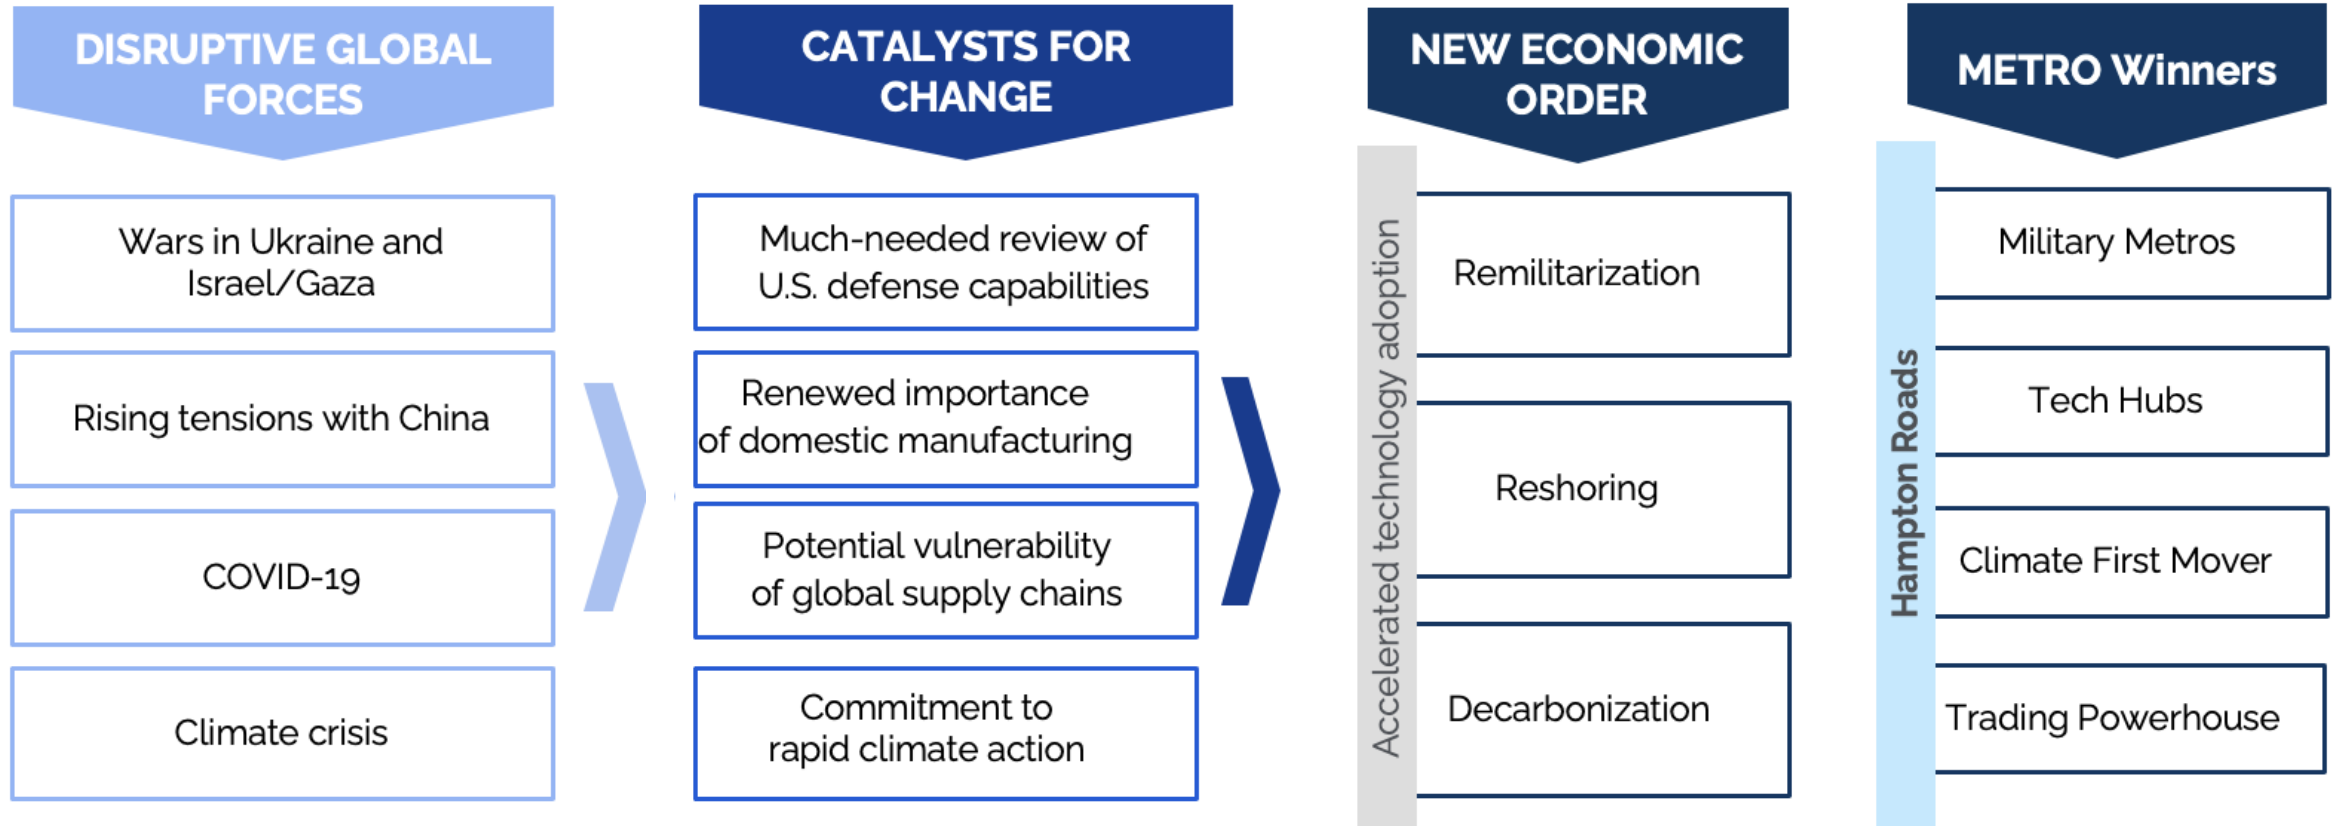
DISRUPTIVE GLOBAL FORCES

Wars in Ukraine and Israel/Gaza

Rising tensions with China

COVID-19

Climate crisis

CATALYSTS FOR CHANGE

Much-needed review of U.S. defense capabilities

Renewed importance of domestic manufacturing

Potential vulnerability of global supply chains

Commitment to rapid climate action

NEW ECONOMIC ORDER

Accelerated technology adoption

Remilitarization

Reshoring

Decarbonization

METRO Winners

Hampton Roads

Military Metros

Tech Hubs

Climate First Mover

Trading Powerhouse